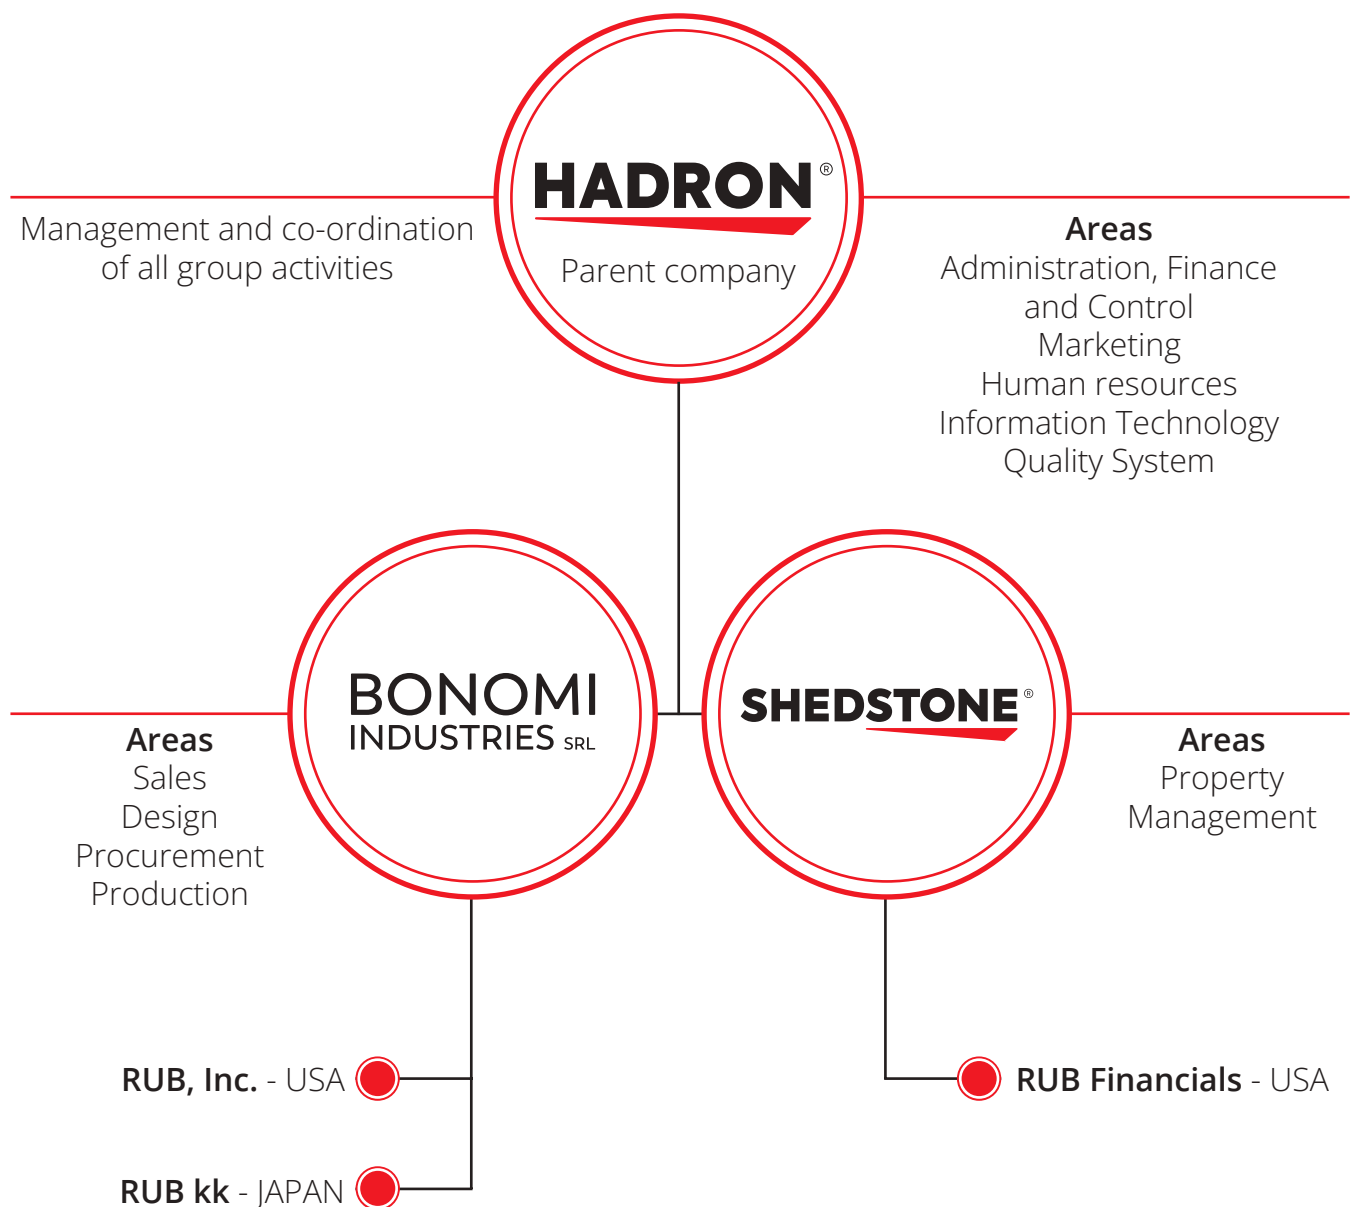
HADRON®
Parent company

Management and co-ordination of all group activities

**Areas**
Administration, Finance and Control
Marketing
Human resources
Information Technology
Quality System

BONOMI
INDUSTRIES SRL

**Areas**
Sales
Design
Procurement
Production

SHEDSTONE®

**Areas**
Property Management

**RUB, Inc.** - USA

**RUB kk** - JAPAN

**RUB Financials** - USA